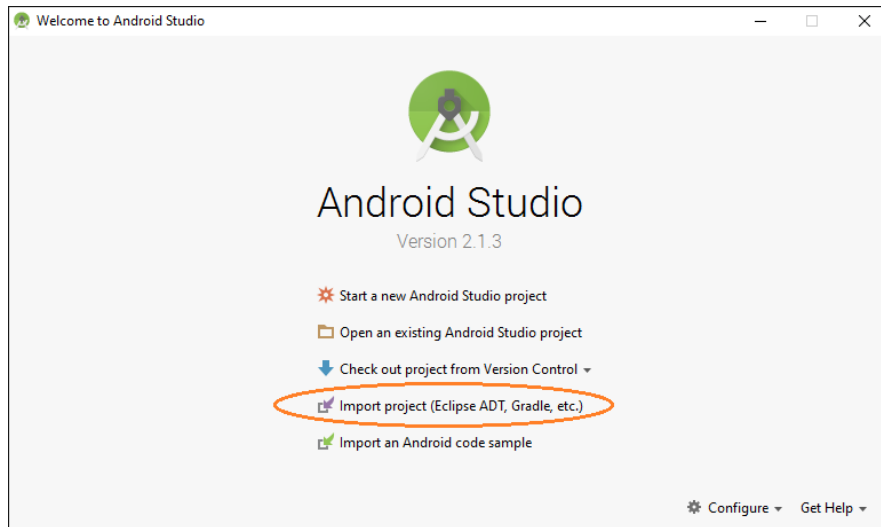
Welcome to Android Studio

Android Studio

Version 2.1.3

Start a new Android Studio project

Open an existing Android Studio project

Check out project from Version Control

Import project (Eclipse ADT, Gradle, etc.)

Import an Android code sample

Configure

Get Help